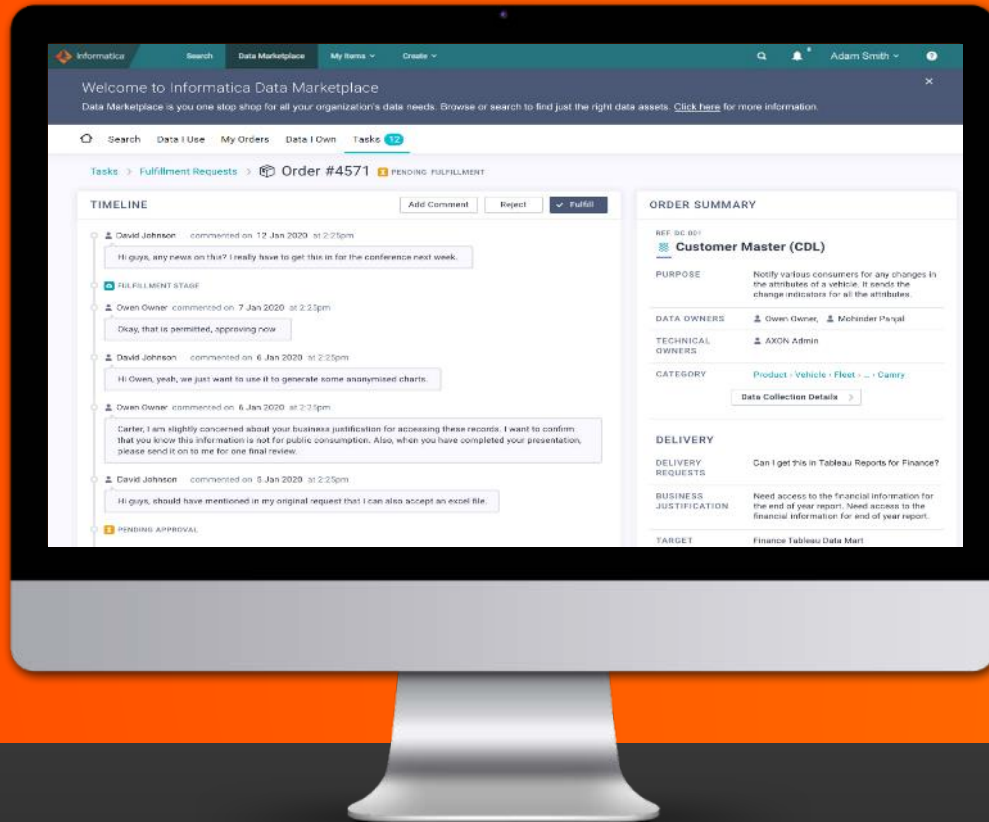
Informatica Search Data Marketplace My Items Create Adam Smith

Welcome to Informatica Data Marketplace

Data Marketplace is you one stop shop for all your organization's data needs. Browse or search to find just the right data assets. Click here for more information.

Search Data I Use My Orders Data I Own Tasks 12

Tasks > Fulfillment Requests > Order #4571 PENDING FULFILLMENT

TIMELINE

Add Comment Reject Fulfill

David Johnson commented on 12 Jan 2020 at 2:25pm

Hi guys, any news on this? I really have to get this in for the conference next week.

FULFILLMENT STAGE

Owen Owner commented on 7 Jan 2020 at 2:25pm

Okay, that is permitted, approving now

David Johnson commented on 6 Jan 2020 at 2:25pm

Hi Owen, yeah, we just want to use it to generate some anonymised charts.

Owen Owner commented on 6 Jan 2020 at 2:25pm

Carter, I am slightly concerned about your business justification for accessing these records. I want to confirm that you know this information is not for public consumption. Also, when you have completed your presentation, please send it on to me for one final review.

David Johnson commented on 5 Jan 2020 at 2:25pm

Hi guys, should have mentioned in my original request that I can also accept an excel file.

PENDING APPROVAL

ORDER SUMMARY

REF DC 001

Customer Master (CDL)

| PURPOSE | Notify various consumers for any changes in the attributes of a vehicle. It sends the change indicators for all the attributes. |
|---|---|
| DATA OWNERS | Owen Owner, Mohinder Panjal |
| TECHNICAL OWNERS | AXON Admin |
| CATEGORY | Product › Vehicle › Fleet › ... › Camry |

Data Collection Details

DELIVERY

| DELIVERY REQUESTS | Can I get this in Tableau Reports for Finance? |
|---|---|
| BUSINESS JUSTIFICATION | Need access to the financial information for the end of year report. Need access to the financial information for end of year report. |
| TARGET | Finance Tableau Data Mart |